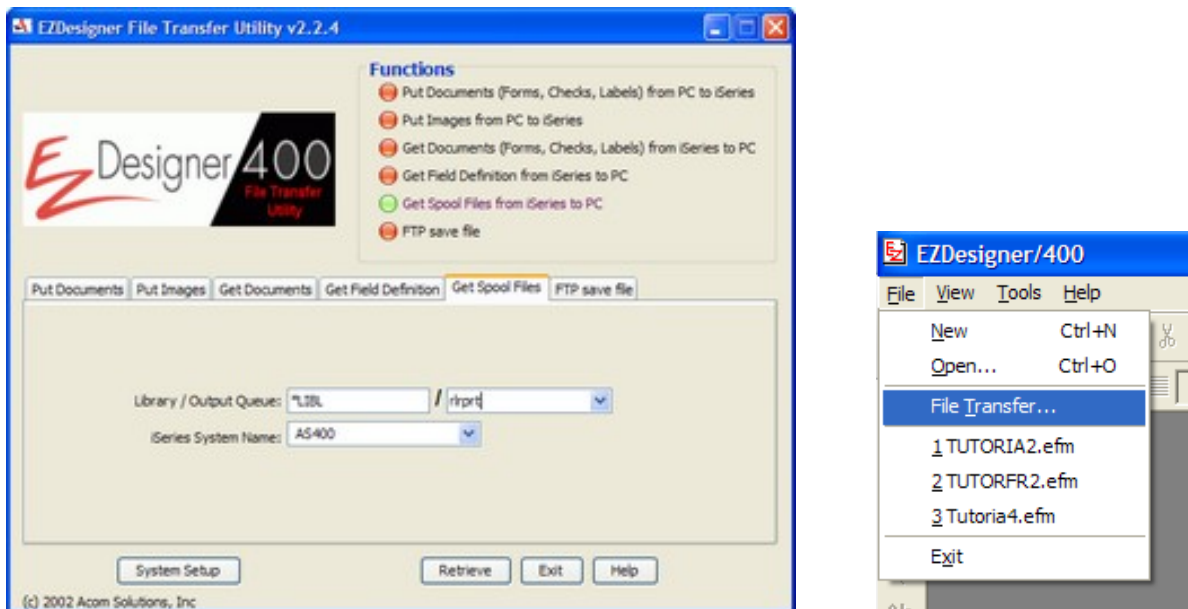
EZDesigner File Transfer Utility v2.2.4

EZ Designer 400 File Transfer Utility

Functions
Put Documents (Forms, Checks, Labels) from PC to iSeries
Put Images from PC to iSeries
Get Documents (Forms, Checks, Labels) from iSeries to PC
Get Field Definition from iSeries to PC
Get Spool Files from iSeries to PC
FTP save file

Put Documents | Put Images | Get Documents | Get Field Definition | Get Spool Files | FTP save file

Library / Output Queue: *LIBL / rlrprt
iSeries System Name: AS400

System Setup
Retrieve
Exit
Help

(c) 2002 Acom Solutions, Inc

EZDesigner/400
File View Tools Help
New Ctrl+N
Open... Ctrl+O
File Transfer...
1 TUTORIA2.efm
2 TUTORFR2.efm
3 Tutoria4.efm
Exit